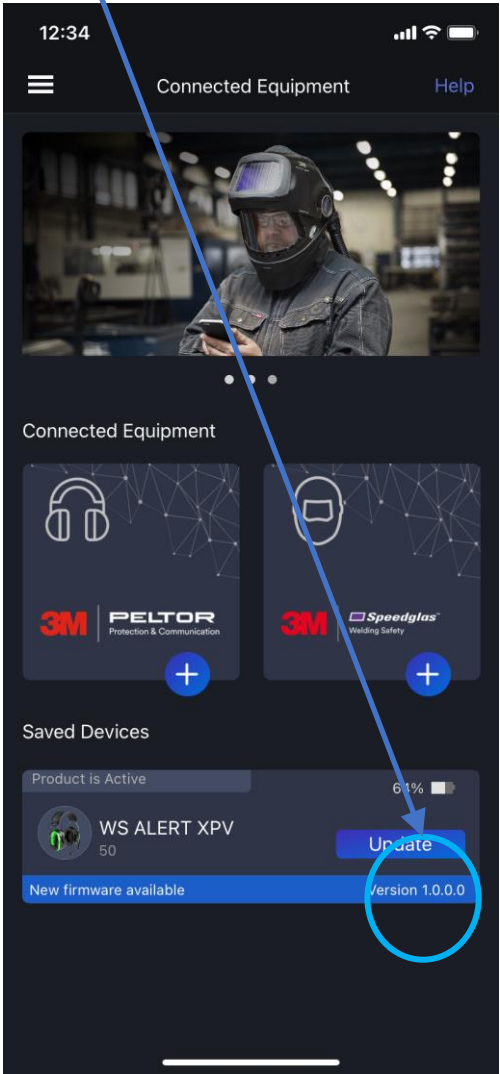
12:34

Connected Equipment

Help

Connected Equipment

3M PELTOR Protection & Communication

3M Speedglas Welding Safety

Saved Devices

Product is Active

61%

WS ALERT XPV

50

Update

New firmware available

Version 1.0.0.0